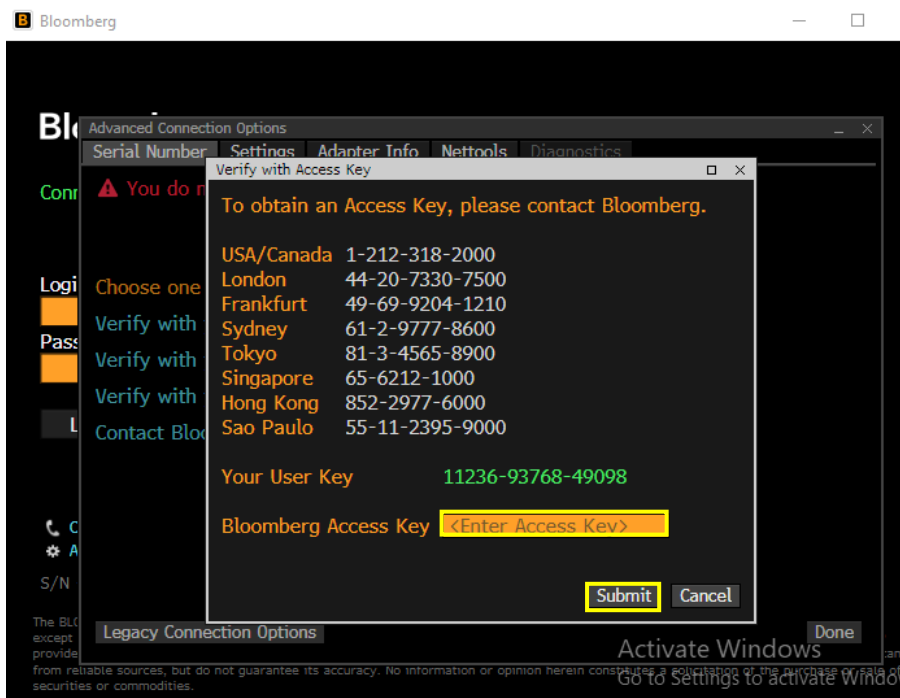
B Bloomberg

Bl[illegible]

Conn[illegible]

Logi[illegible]

Pass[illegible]

L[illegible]

Advanced Connection Options

Serial Number Settings Adapter Info Nettools Diagnostics

You do n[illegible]

Choose one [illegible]

Verify with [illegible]

Verify with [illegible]

Verify with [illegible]

Contact Bloo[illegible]

Verify with Access Key

To obtain an Access Key, please contact Bloomberg.

| | |
|---|---|
| USA/Canada | 1-212-318-2000 |
| London | 44-20-7330-7500 |
| Frankfurt | 49-69-9204-1210 |
| Sydney | 61-2-9777-8600 |
| Tokyo | 81-3-4565-8900 |
| Singapore | 65-6212-1000 |
| Hong Kong | 852-2977-6000 |
| Sao Paulo | 55-11-2395-9000 |

Your User Key 11236-93768-49098

Bloomberg Access Key <Enter Access Key>

Submit Cancel

C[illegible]

A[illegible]

S/N

The BL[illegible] except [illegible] provide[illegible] from reliable sources, but do not guarantee its accuracy. No information or opinion herein constitutes a solicitation of the purchase or sale of securities or commodities.

Legacy Connection Options

Done

Activate Windows
Go to Settings to activate Windo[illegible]